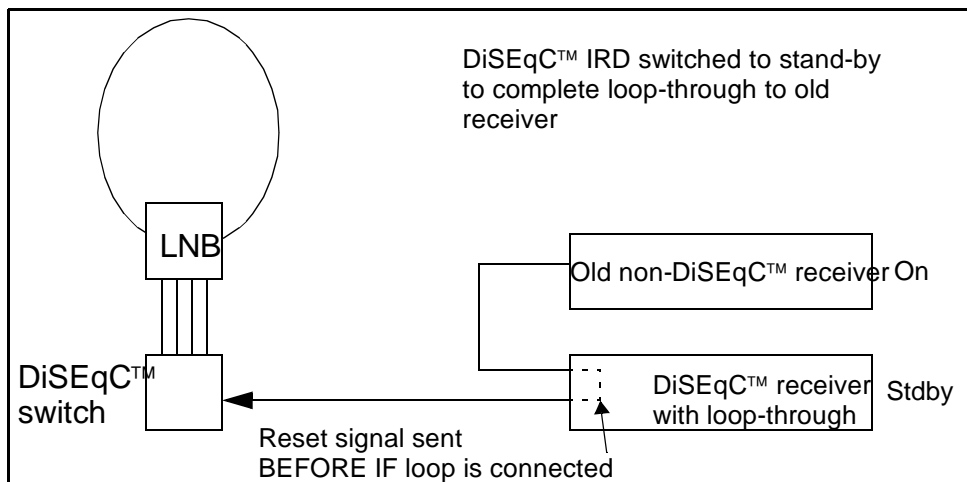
DiSEqC™ IRD switched to stand-by to complete loop-through to old receiver

LNB

Old non-DiSEqC™ receiver On

DiSEqC™ switch

DiSEqC™ receiver with loop-through

Stdby

Reset signal sent BEFORE IF loop is connected